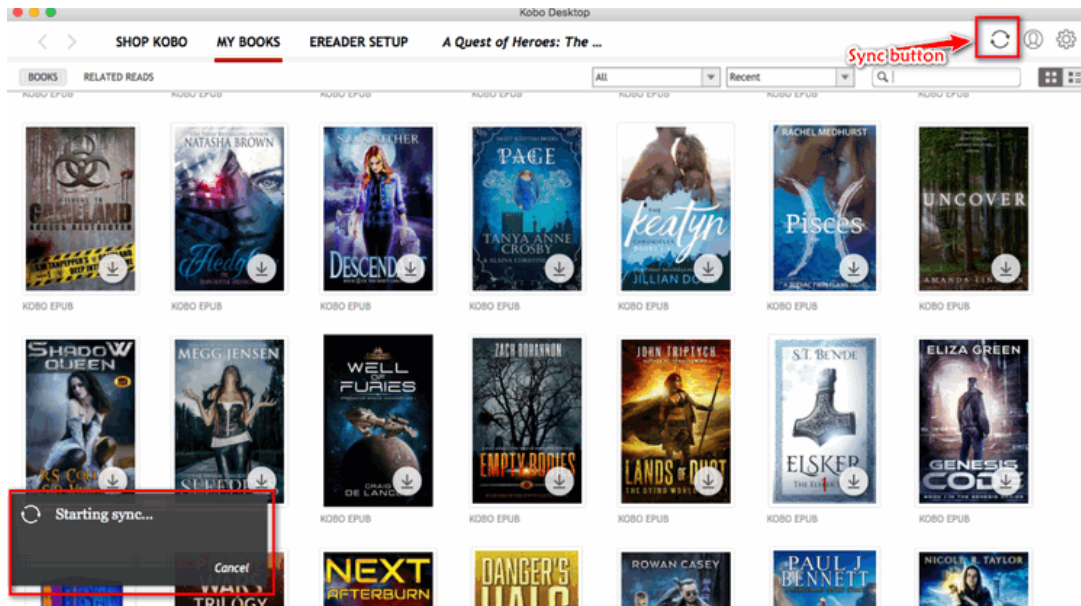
Kobo Desktop

SHOP KOBO MY BOOKS EREADER SETUP A Quest of Heroes: The ...

Sync button

BOOKS RELATED READS

All

Recent

KOBO EPUB KOBO EPUB KOBO EPUB KOBO EPUB KOBO EPUB KOBO EPUB KOBO EPUB

GAMELAND

NATASHA BROWN

Fledgling

DESCENDANT

PAGE

TANYA ANNE CROSBY

Keatyn

JILLIAN DODD

RACHEL MEDHURST

Pisces

UNCOVER

AMANDA LINSKY

KOBO EPUB KOBO EPUB KOBO EPUB KOBO EPUB KOBO EPUB KOBO EPUB KOBO EPUB

SHADOW QUEEN

MEGG JENSEN

WELL OF FURIES

CRAIG DE LANCEY

ZACH BOHANNON

EMPTY BODIES

JOHN TRIPTYCH

LANDS OF DUST

S.T. BENDE

ELSKER

ELIZA GREEN

GENESIS CODE

KOBO EPUB KOBO EPUB KOBO EPUB KOBO EPUB KOBO EPUB

Starting sync...

Cancel

WARS TRILOGY

NEXT AFTERBURN

DANGER'S HALO

ROWAN CASEY

PAUL J BENNETT

NICOLE R. TAYLOR